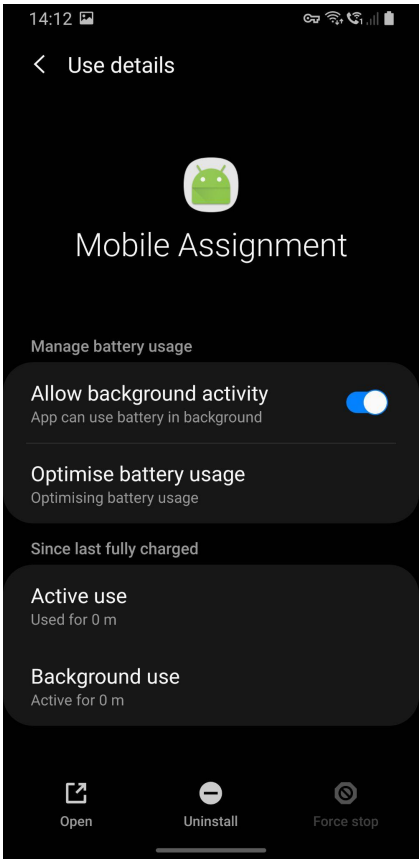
14:12

Use details

Mobile Assignment

Manage battery usage

Allow background activity
App can use battery in background

Optimise battery usage
Optimising battery usage

Since last fully charged

Active use
Used for 0 m

Background use
Active for 0 m

Open Uninstall Force stop